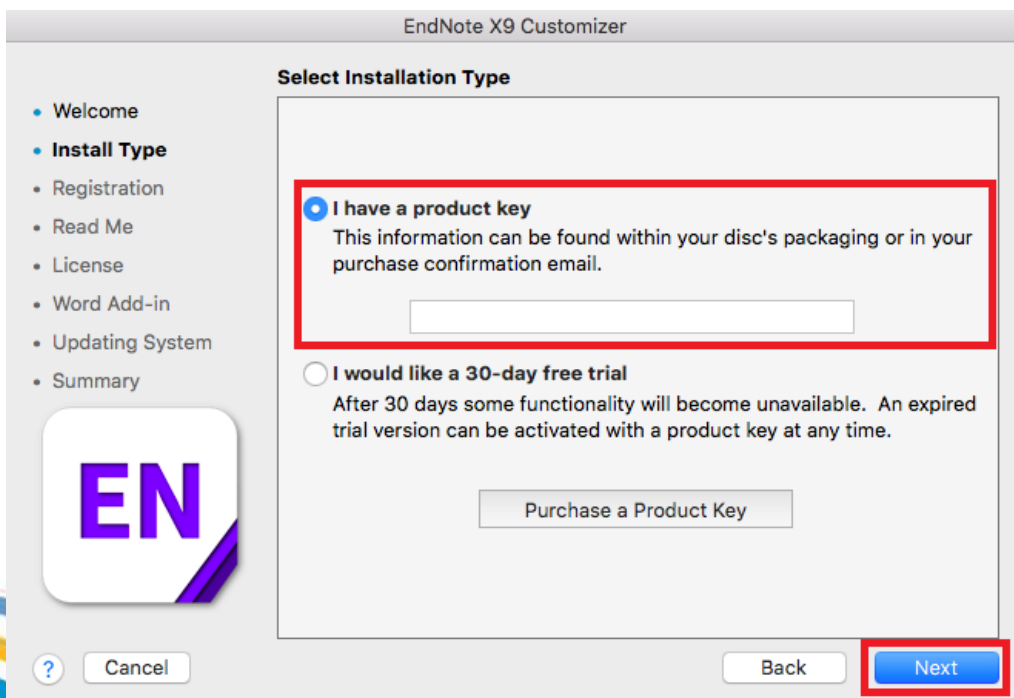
EndNote X9 Customizer

Select Installation Type

- Welcome
- Install Type
- Registration
- Read Me
- License
- Word Add-in
- Updating System
- Summary

EN

I have a product key
This information can be found within your disc's packaging or in your purchase confirmation email.

I would like a 30-day free trial
After 30 days some functionality will become unavailable. An expired trial version can be activated with a product key at any time.

Purchase a Product Key

?
Cancel
Back
Next